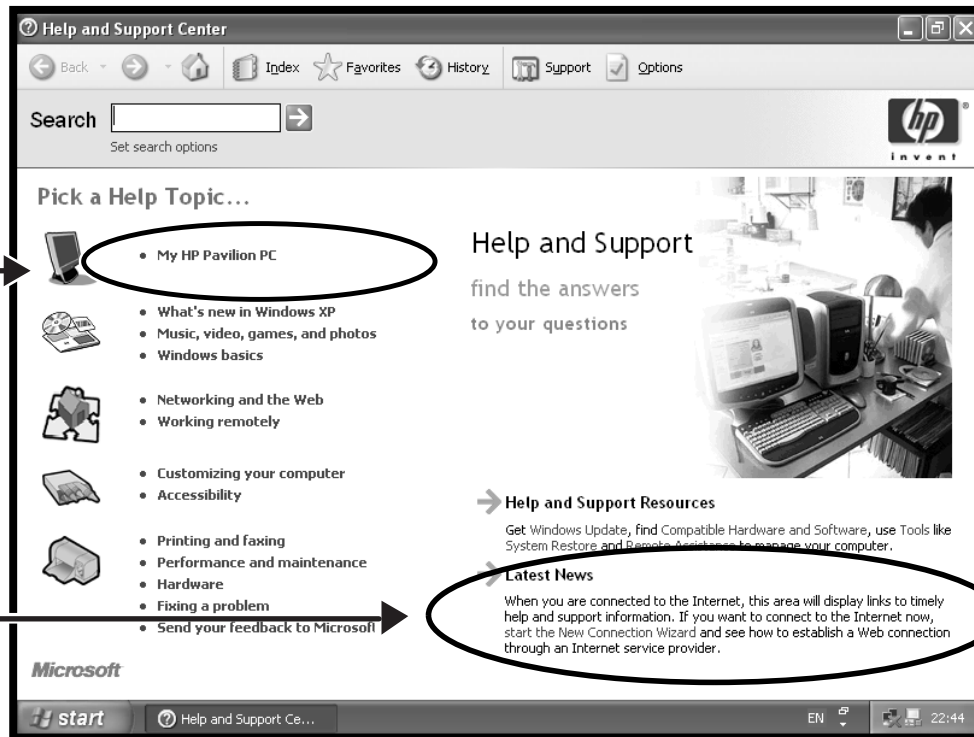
Help and Support Center

Back Index Favorites History Support Options

Search

Set search options

invent

Pick a Help Topic...

• My HP Pavilion PC

• What's new in Windows XP
• Music, video, games, and photos
• Windows basics

• Networking and the Web
• Working remotely

• Customizing your computer
• Accessibility

• Printing and faxing
• Performance and maintenance
• Hardware
• Fixing a problem
• Send your feedback to Microsoft

Microsoft

Help and Support

find the answers

to your questions

Help and Support Resources

Get Windows Update, find Compatible Hardware and Software, use Tools like System Restore and Remote Assistance to manage your computer.

Latest News

When you are connected to the Internet, this area will display links to timely help and support information. If you want to connect to the Internet now, start the New Connection Wizard and see how to establish a Web connection through an Internet service provider.

start Help and Support Ce... EN 22:44